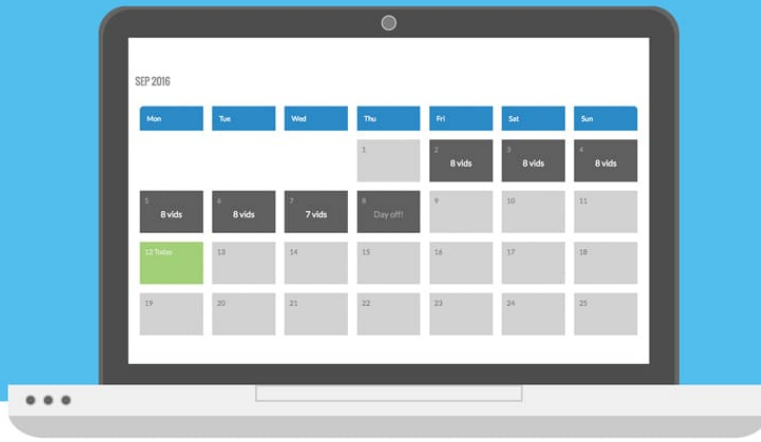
SEP 2016

| Mon | Tue | Wed | Thu | Fri | Sat | Sun |
|---|---|---|---|---|---|---|
| | | | 1 | 2 8 vids | 3 8 vids | 4 8 vids |
| 5 8 vids | 6 8 vids | 7 7 vids | 8 Day off! | 9 | 10 | 11 |
| 12 Today | 13 | 14 | 15 | 16 | 17 | 18 |
| 19 | 20 | 21 | 22 | 23 | 24 | 25 |